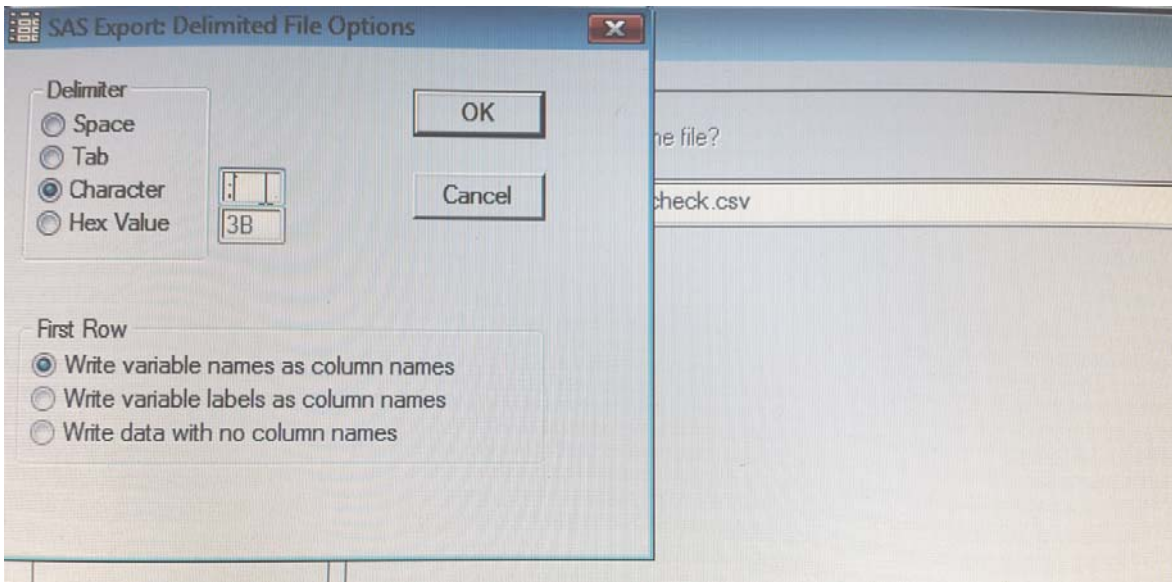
SAS Export: Delimited File Options

Delimiter
Space
Tab
Character ;
Hex Value 3B

OK
Cancel

he file?
check.csv

First Row
Write variable names as column names
Write variable labels as column names
Write data with no column names